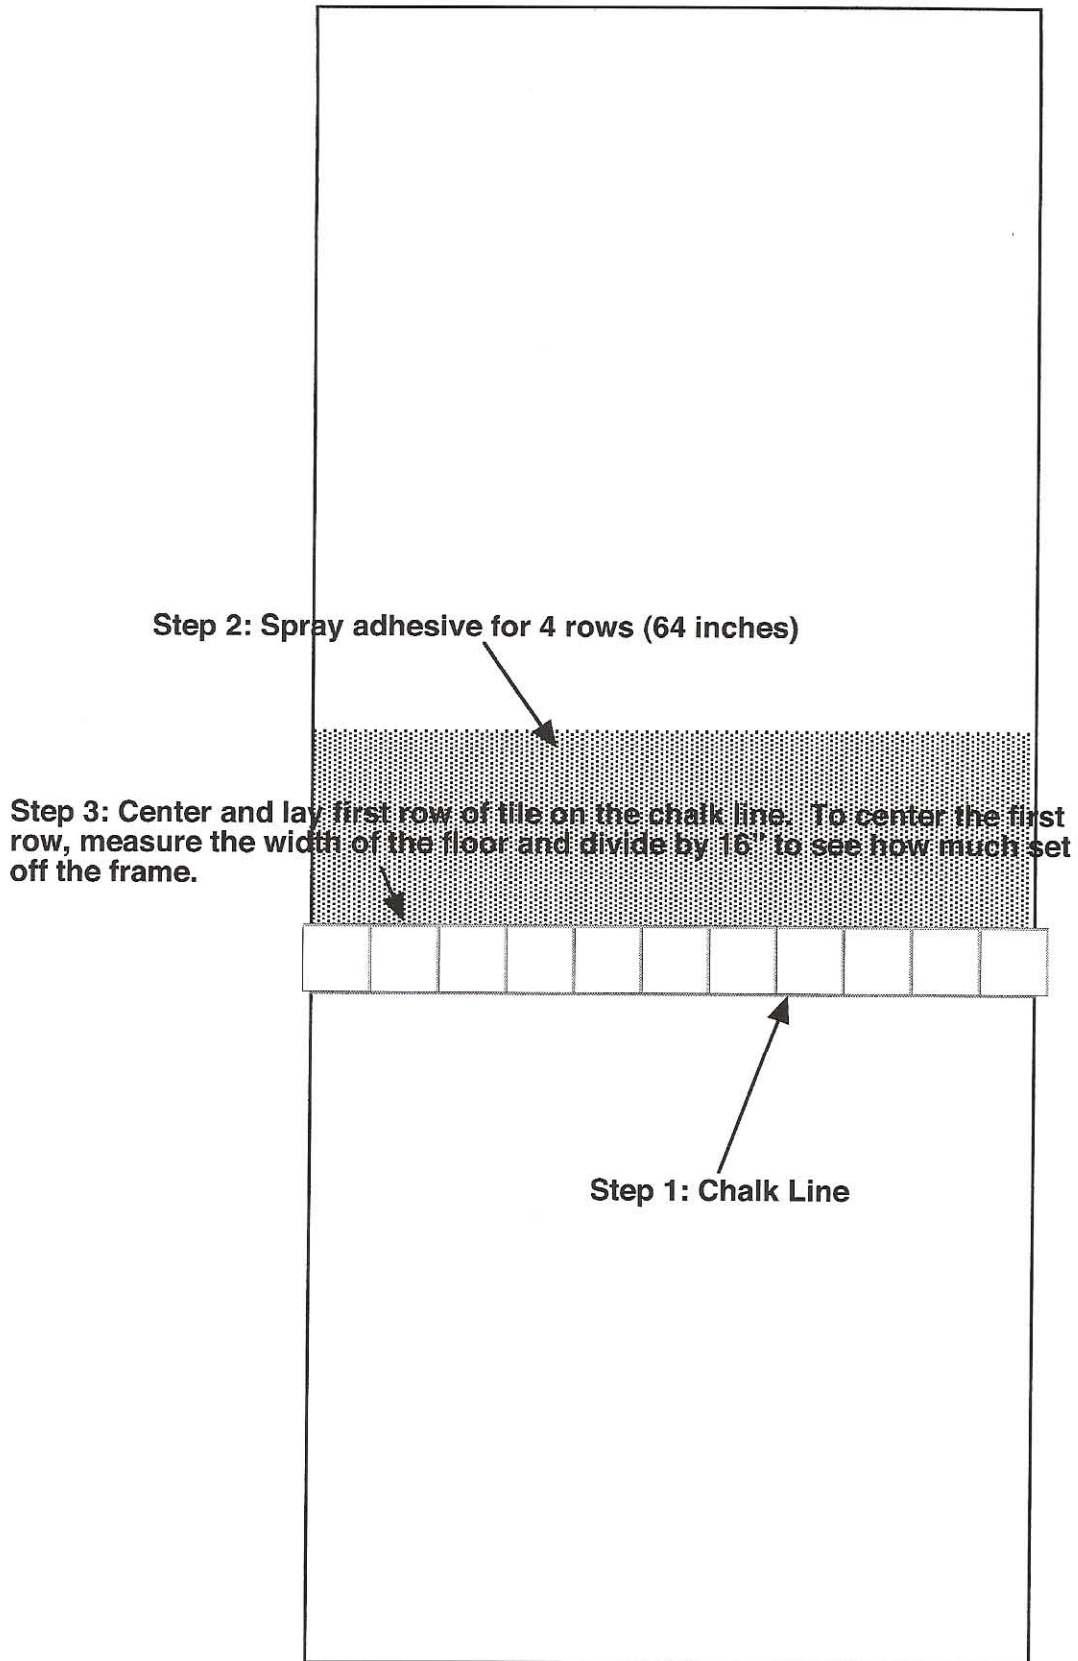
Step 2: Spray adhesive for 4 rows (64 inches)

Step 3: Center and lay first row of tile on the chalk line. To center the first row, measure the width of the floor and divide by 16" to see how much set off the frame.

Step 1: Chalk Line